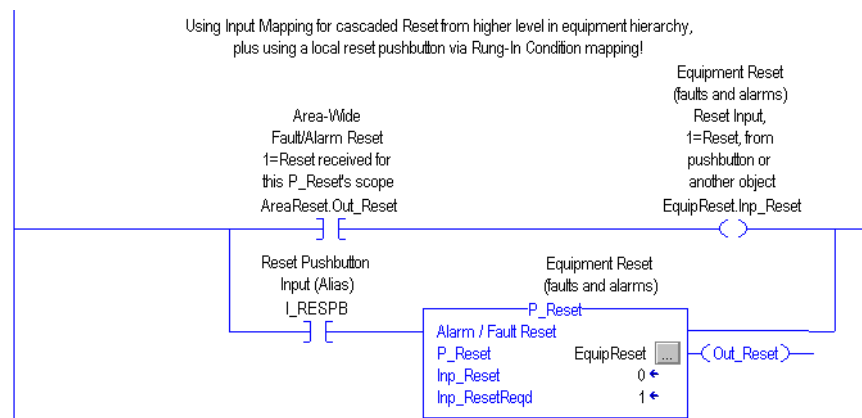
Using Input Mapping for cascaded Reset from higher level in equipment hierarchy, plus using a local reset pushbutton via Rung-In Condition mapping!

Area-Wide
Fault/Alarm Reset
1=Reset received for
this P_Reset's scope
AreaReset.Out_Reset

Equipment Reset
(faults and alarms)
Reset Input,
1=Reset, from
pushbutton or
another object
EquipReset.Inp_Reset

Reset Pushbutton
Input (Alias)
I_RESPB

Equipment Reset
(faults and alarms)

P_Reset
Alarm / Fault Reset
P_Reset EquipReset ...
Inp_Reset 0
Inp_ResetReqd 1

Out_Reset